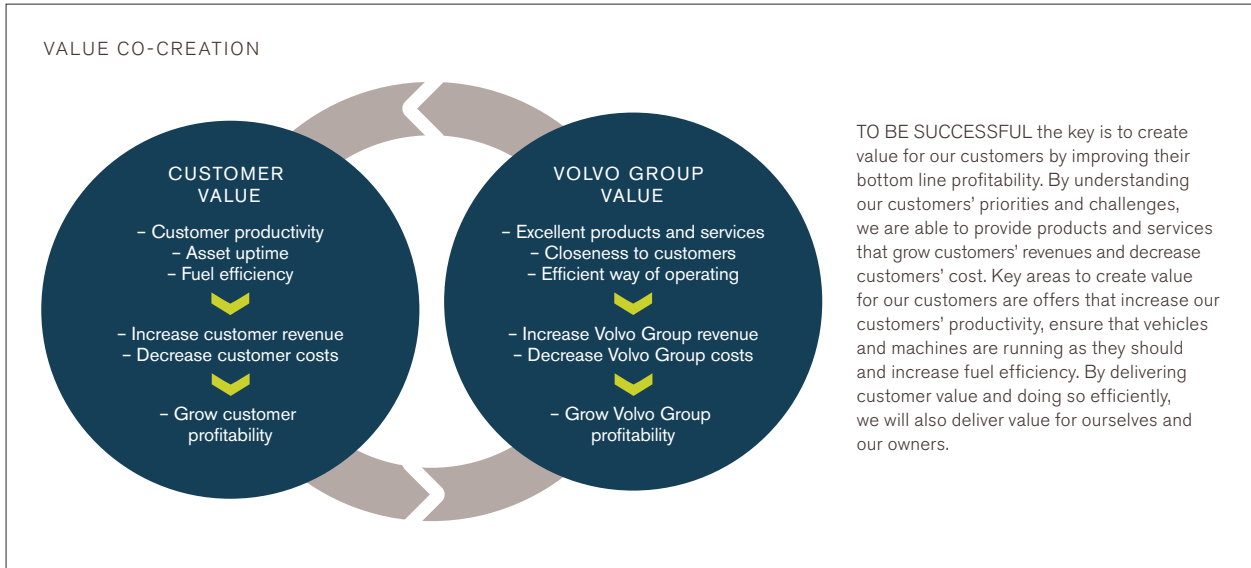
VALUE CO-CREATION

CUSTOMER VALUE

– Customer productivity
– Asset uptime
– Fuel efficiency

– Increase customer revenue
– Decrease customer costs

– Grow customer profitability

VOLVO GROUP VALUE

– Excellent products and services
– Closeness to customers
– Efficient way of operating

– Increase Volvo Group revenue
– Decrease Volvo Group costs

– Grow Volvo Group profitability

TO BE SUCCESSFUL the key is to create value for our customers by improving their bottom line profitability. By understanding our customers' priorities and challenges, we are able to provide products and services that grow customers' revenues and decrease customers' cost. Key areas to create value for our customers are offers that increase our customers' productivity, ensure that vehicles and machines are running as they should and increase fuel efficiency. By delivering customer value and doing so efficiently, we will also deliver value for ourselves and our owners.